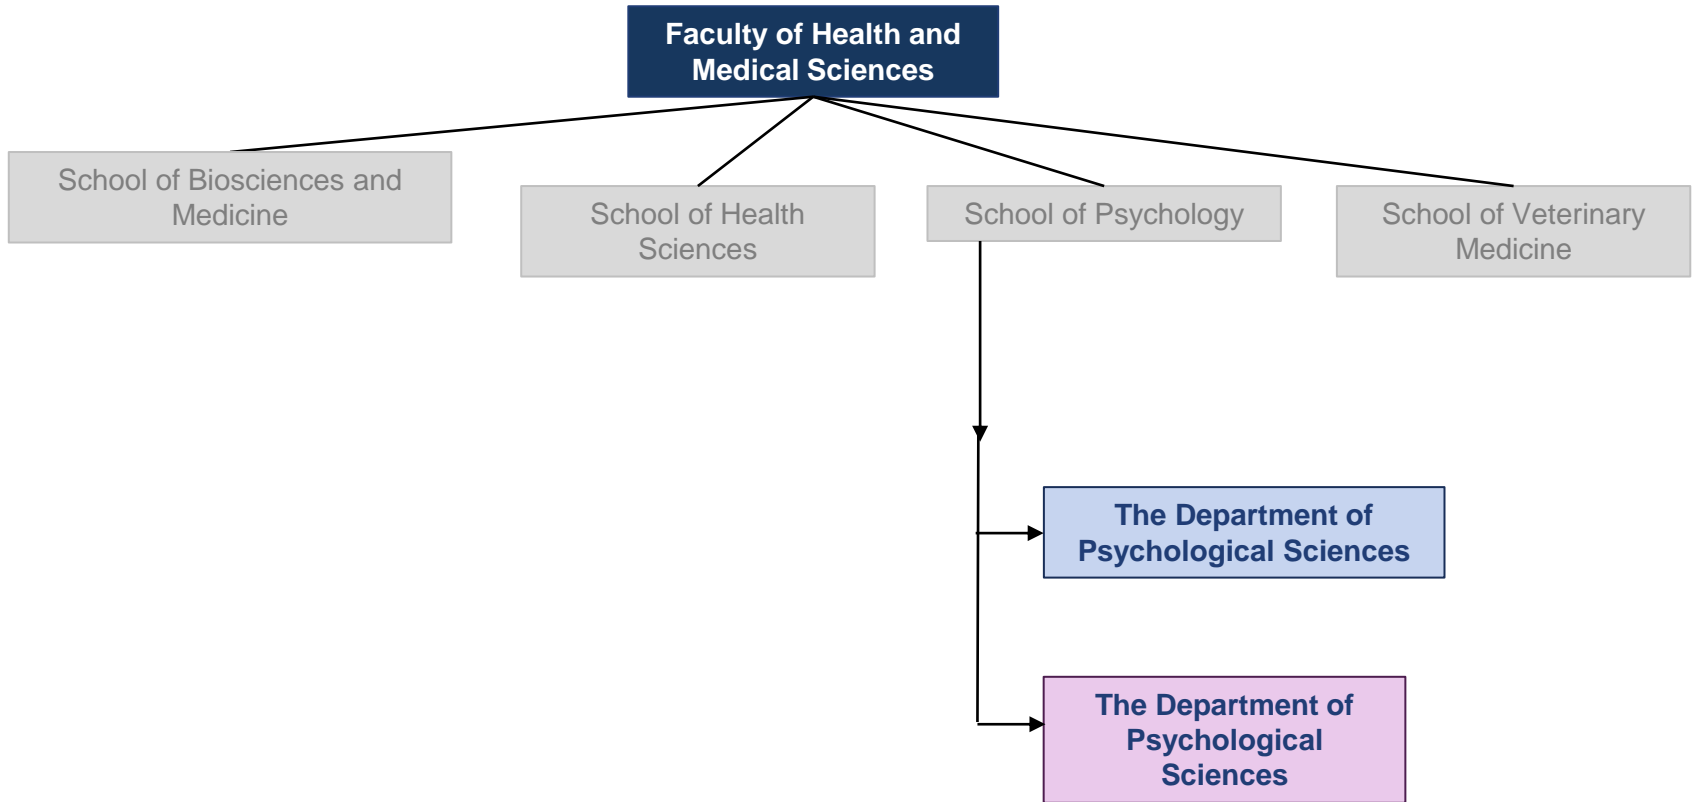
Faculty of Health and Medical Sciences

School of Biosciences and Medicine

School of Health Sciences

School of Psychology

School of Veterinary Medicine

The Department of Psychological Sciences

The Department of Psychological Sciences